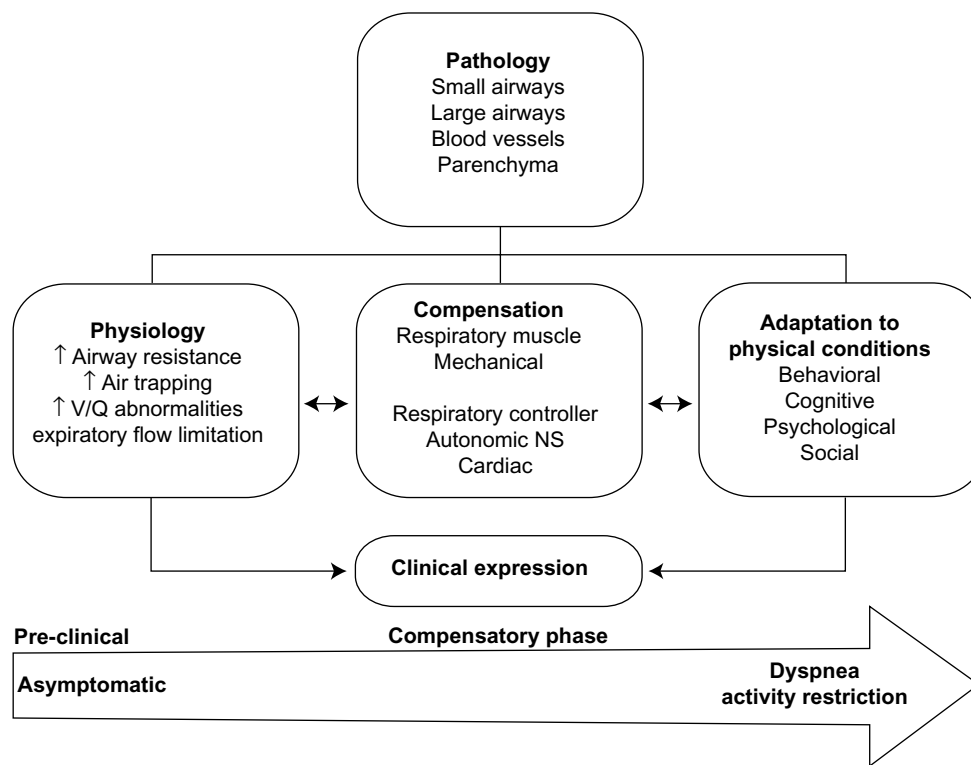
Pathology
Small airways
Large airways
Blood vessels
Parenchyma

Physiology
↑ Airway resistance
↑ Air trapping
↑ V/Q abnormalities
expiratory flow limitation

Compensation
Respiratory muscle
Mechanical

Respiratory controller
Autonomic NS
Cardiac

Adaptation to physical conditions
Behavioral
Cognitive
Psychological
Social

Clinical expression

Pre-clinical
Compensatory phase
Asymptomatic
Dyspnea
activity restriction